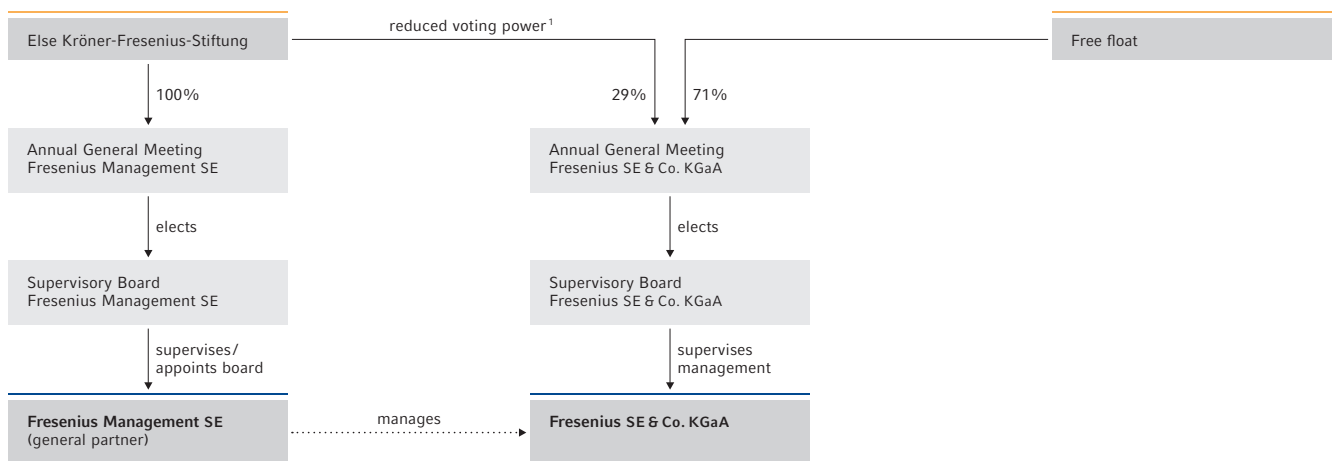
Else Kröner-Fresenius-Stiftung

reduced voting power $^1$

Free float

100%

29%

71%

Annual General Meeting
Fresenius Management SE

Annual General Meeting
Fresenius SE & Co. KGaA

elects

elects

Supervisory Board
Fresenius Management SE

Supervisory Board
Fresenius SE & Co. KGaA

supervises/
appoints board

supervises
management

Fresenius Management SE
(general partner)

manages

Fresenius SE & Co. KGaA